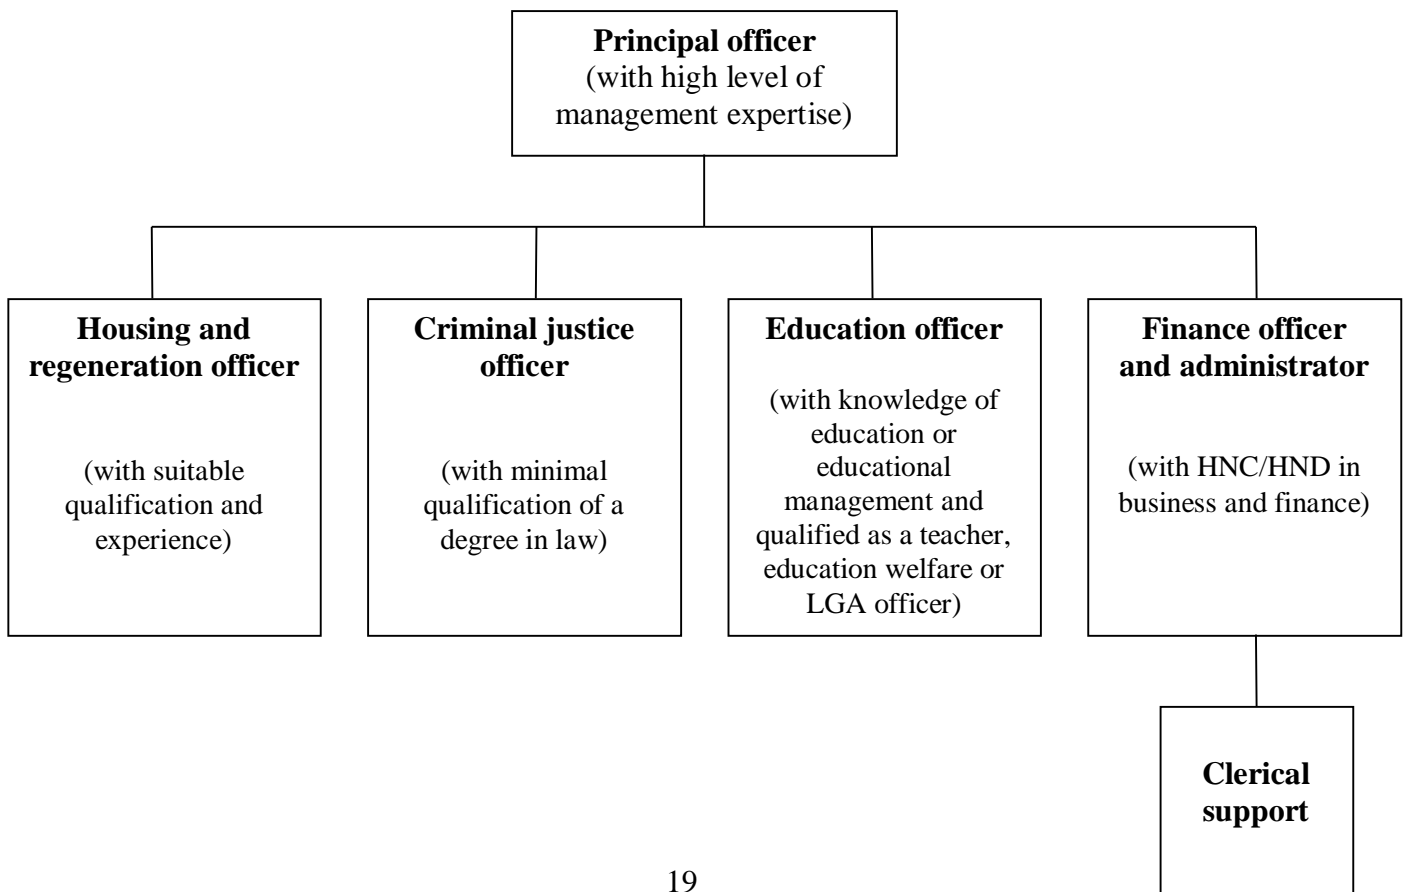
**Principal officer**
(with high level of management expertise)

**Housing and regeneration officer**

(with suitable qualification and experience)

**Criminal justice officer**

(with minimal qualification of a degree in law)

**Education officer**

(with knowledge of education or educational management and qualified as a teacher, education welfare or LGA officer)

**Finance officer and administrator**

(with HNC/HND in business and finance)

**Clerical support**

19